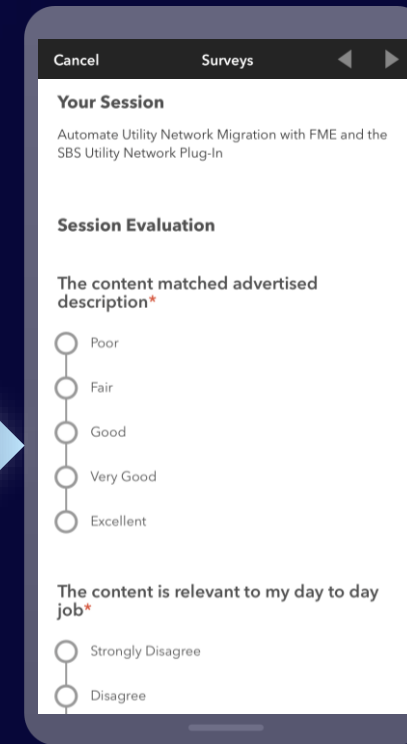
Cancel Surveys

Your Session

Automate Utility Network Migration with FME and the SBS Utility Network Plug-In

Session Evaluation

The content matched advertised description*

Poor

Fair

Good

Very Good

Excellent

The content is relevant to my day to day job*

Strongly Disagree

Disagree